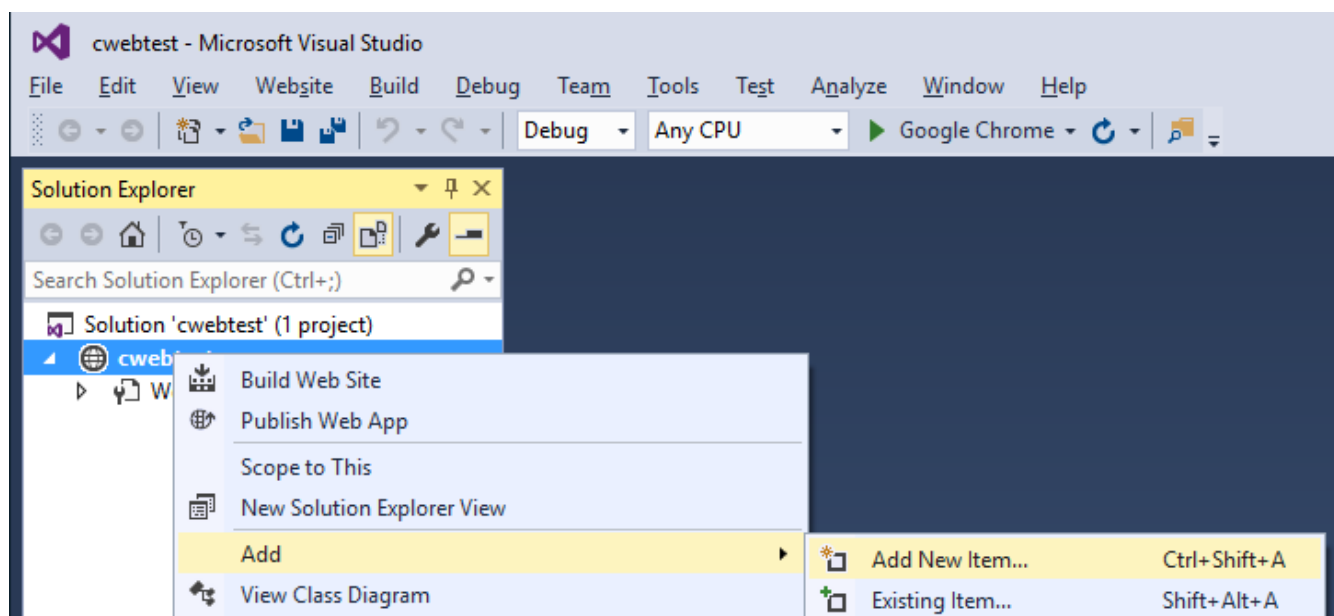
cwebtest - Microsoft Visual Studio

File Edit View Website Build Debug Team Tools Test Analyze Window Help

Debug Any CPU Google Chrome

Solution Explorer

Search Solution Explorer (Ctrl+;)

Solution 'cwebtest' (1 project)

cwebt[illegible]

W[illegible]

Build Web Site

Publish Web App

Scope to This

New Solution Explorer View

Add

View Class Diagram

Add New Item... Ctrl+Shift+A

Existing Item... Shift+Alt+A